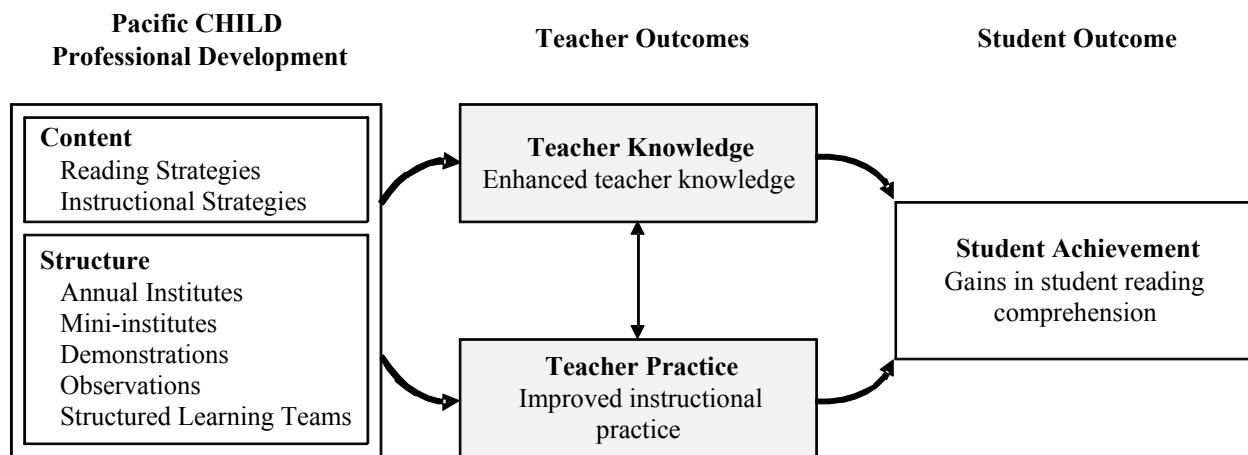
Pacific CHILD
Professional Development

Teacher Outcomes

Student Outcome

Content
Reading Strategies
Instructional Strategies

Structure
Annual Institutes
Mini-institutes
Demonstrations
Observations
Structured Learning Teams

Teacher Knowledge
Enhanced teacher knowledge

Teacher Practice
Improved instructional practice

Student Achievement
Gains in student reading comprehension